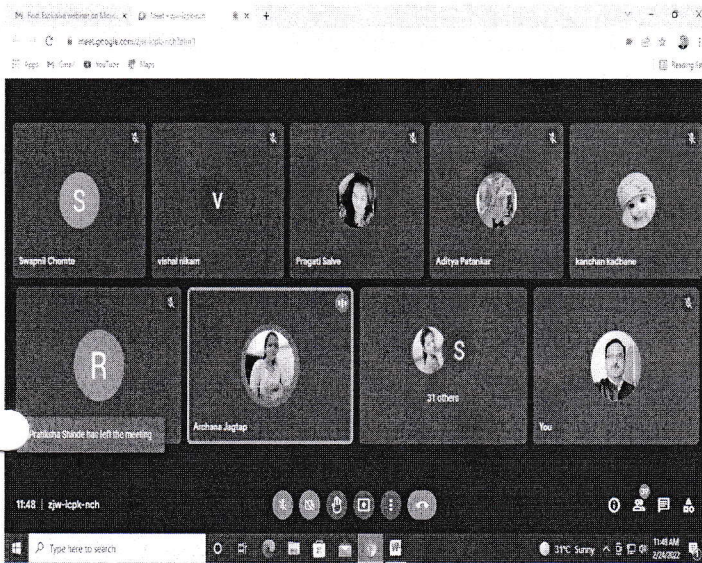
M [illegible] webinar on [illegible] × Meet - zjw-icpk-nch × +

meet.google.com/zjw-icpk-nch?authuser=1

Apps Gmail YouTube Maps

Reading list

S
Swapnil Chomte

V
vishal nikam

Pragati Salve

Aditya Patankar

kanchan kadbane

R

Pratiksha Shinde has left the meeting

Archana Jagtap

S
31 others

You

11:48 | zjw-icpk-nch

Type here to search

31°C Sunny 11:48 AM 2/24/2022